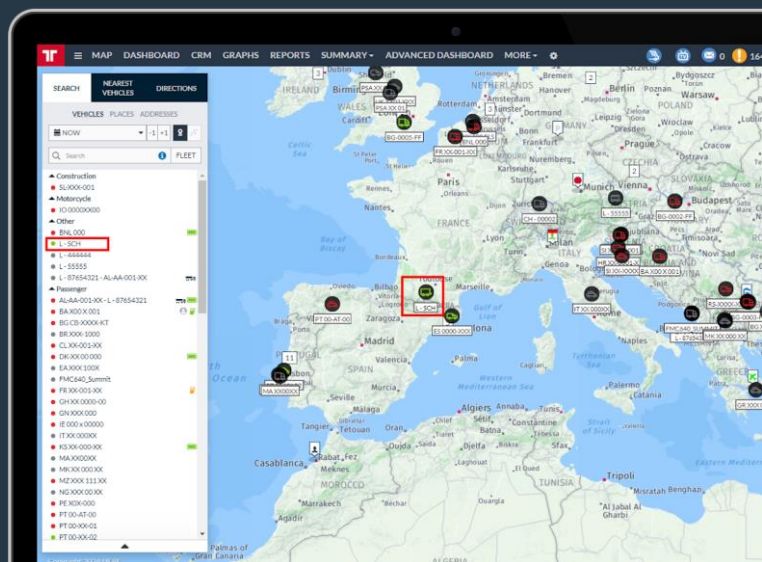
MAP DASHBOARD CRM GRAPHS REPORTS SUMMARY ADVANCED DASHBOARD MORE

0 164

SEARCH
NEAREST VEHICLES
DIRECTIONS

VEHICLES PLACES ADDRESSES

NOW -1 +1

Search
FLEET

Construction
SL-XXX-001
Motorcycle
IO-0000XX00
Other
BNL000
L - SCH
L - 444444
L - 55555
L - 87654321 - AL-AA-001-XX
Passenger
AL-AA-001-XX - L - 87654321
BA X00 X 001
BG-CB-XXXX-KT
BR XXX-1000
CL XX-001-XX
DK-XX 00 000
EA XXX 100X
FMC640_Summit
FR XX-001-XX
GH-XX-0000-00
GN XXX 000
IE 000 x 00000
IT XX 000XX
KS XX-000-XX
MA XX00XX
MK XX 000 XX
MZ XXX 111 XX
NG XXX 00 XX
PE X0X-000
PT 00-AT-00
PT 00-XX-01
PT 00-XX-02

Birmingham
WALES
PSA XX 01
BG-0005-FF
NETHERLANDS
Berlin
Poznan
Bydgoszcz
POLAND
Warsaw
FR XX-001-XX
BNL000
Celtic Sea
Paris
Nuremberg
Stuttgart
CZECHIA
Munich
Vienna
Nantes
FRANCE
CH - 00002
L - 55555
BG-0002-FF
Budapest
Bay of Biscay
Milan
ITALY
HR XX-000-XX
SI XX-XXXX
BA X00 X 001
Bilbao
L - SCH
PT 00-AT-00
Zaragoza
ES 0000-XXX
Gulf of Lion
IT XX 000XX
Madrid
SPAIN
KS-XX-000-XX
FMC640_Summit
MK XX 000 XX
11
MA XX00XX
Ocean
Western Mediterranean Sea
Tyrrhenian Sea
Valencia
Malaga
Algiers
Tangier
Tunis
Strait of Sicily
Rabat
Casablanca
Oujda
MOROCCO
TUNISIA
Tripoli
Misratah
Benghazi
Al Jabal Al Gharbi
Palmas of